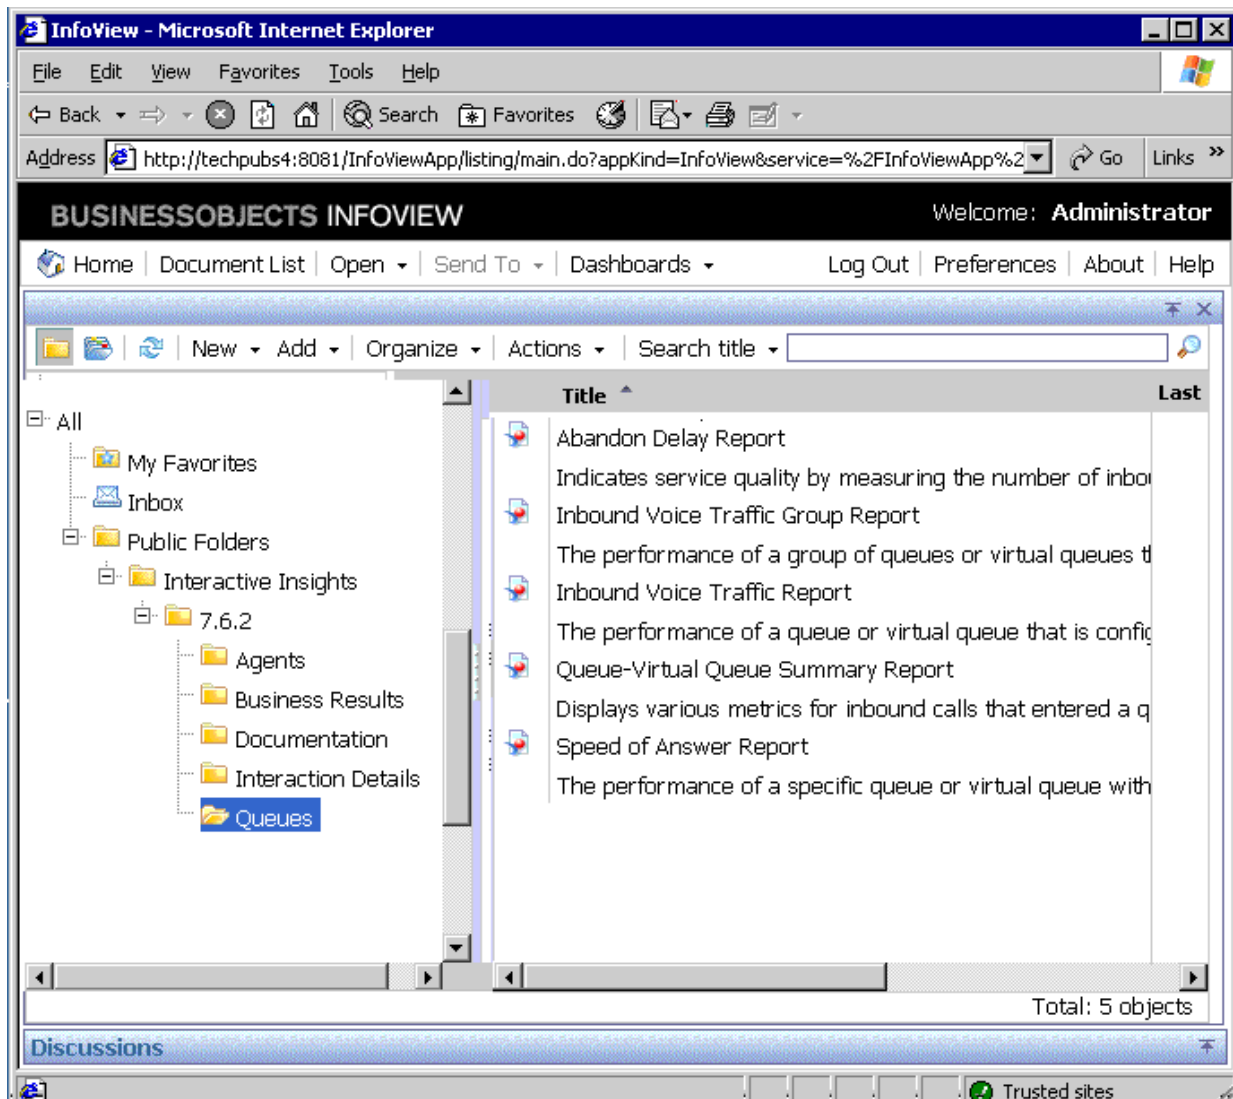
InfoView - Microsoft Internet Explorer

File Edit View Favorites Tools Help

Back Search Favorites

Address http://techpubs4:8081/InfoViewApp/listing/main.do?appKind=InfoView&service=%2FInfoViewApp%2 Go Links »

BUSINESSOBJECTS INFOVIEW Welcome: Administrator

Home | Document List | Open | Send To | Dashboards | Log Out | Preferences | About | Help

New Add Organize Actions Search title

All
My Favorites
Inbox
Public Folders
Interactive Insights
7.6.2
Agents
Business Results
Documentation
Interaction Details
Queues

| Title | Last |
|---|---|
| Abandon Delay Report | |
| Indicates service quality by measuring the number of inbo | |
| Inbound Voice Traffic Group Report | |
| The performance of a group of queues or virtual queues t | |
| Inbound Voice Traffic Report | |
| The performance of a queue or virtual queue that is confic | |
| Queue-Virtual Queue Summary Report | |
| Displays various metrics for inbound calls that entered a q | |
| Speed of Answer Report | |
| The performance of a specific queue or virtual queue with | |

Total: 5 objects

Discussions

Trusted sites